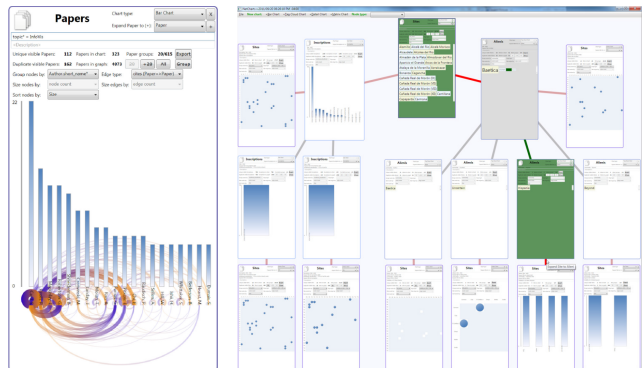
Papers

Chart type: Bar Chart

Expand Paper to (>): Paper

topic* = Infovis

<Description>

Unique visible Papers: 312 Papers in chart: 123 Paper groups: 20/415 Export

Duplicate visible Papers: 842 Papers in graph: 4973 Group

Group nodes by: Author.chart_name* Edge type: cites (Paper->>Paper)

Size nodes by: node count Size edges by: edge count

Sort nodes by: Size

22

0

Sites

Description

Description

Description

Altonis

Altonis

Altonis

Altonis

Altonis

Sites

Sites

Sites

Sites

Sites

Sites

Sites

Sites

Bastica

Bastica

Bayona